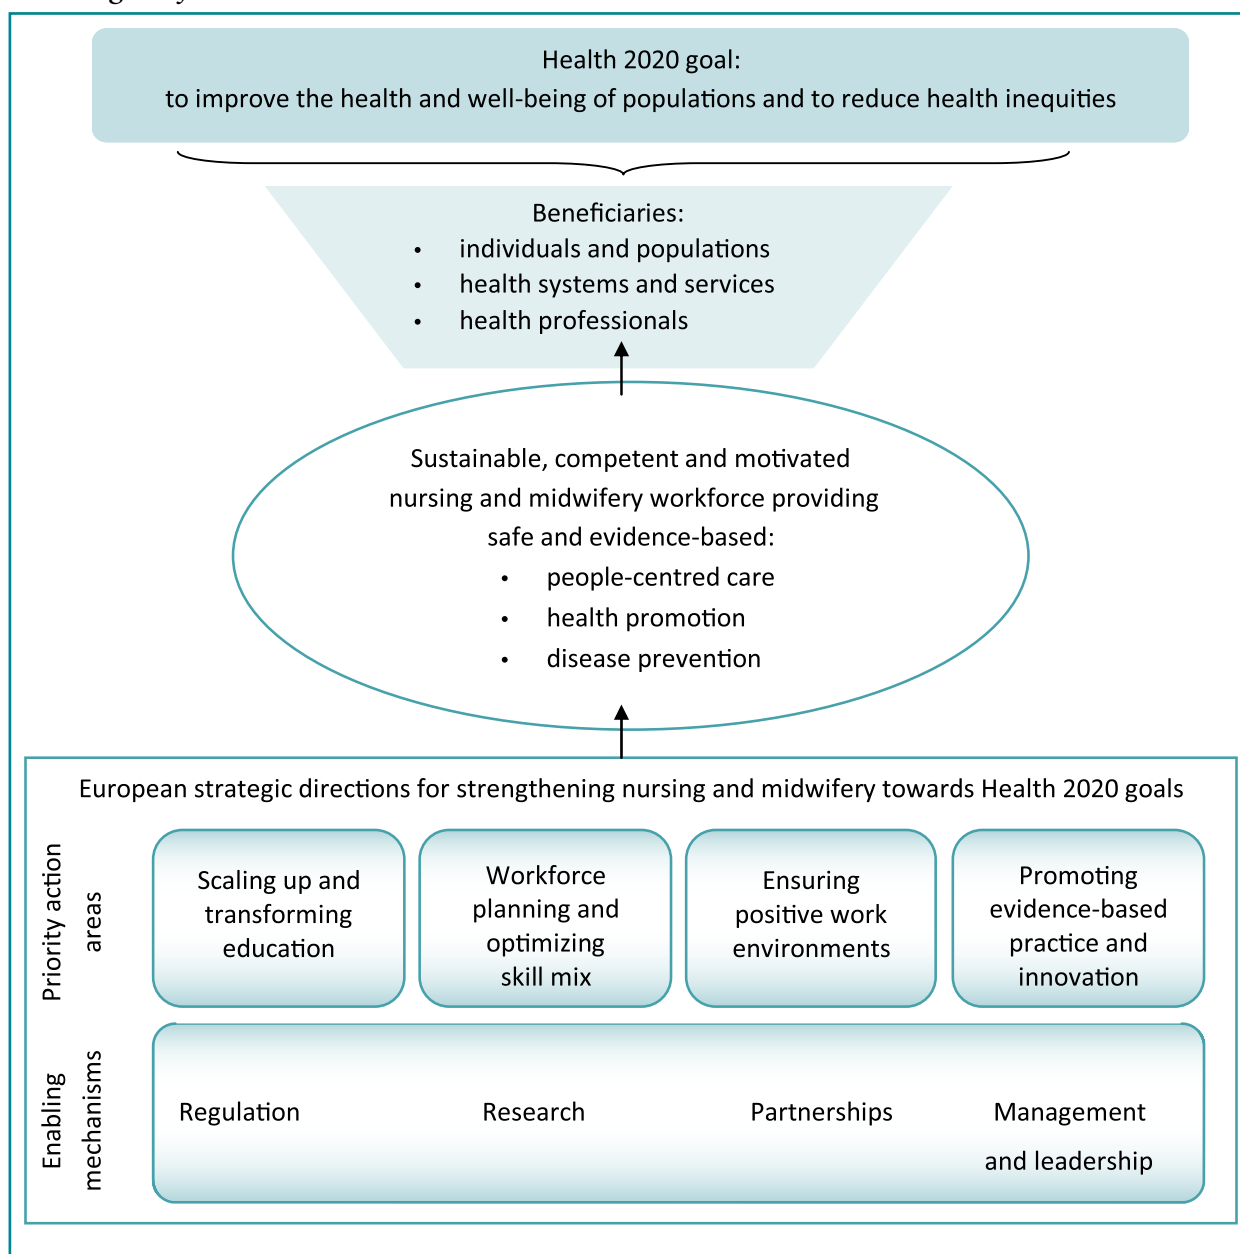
Health 2020 goal:
to improve the health and well-being of populations and to reduce health inequities

Beneficiaries:
- individuals and populations
- health systems and services
- health professionals

Sustainable, competent and motivated nursing and midwifery workforce providing safe and evidence-based:
- people-centred care
- health promotion
- disease prevention

European strategic directions for strengthening nursing and midwifery towards Health 2020 goals

Priority action areas

Scaling up and transforming education

Workforce planning and optimizing skill mix

Ensuring positive work environments

Promoting evidence-based practice and innovation

Enabling mechanisms

Regulation

Research

Partnerships

Management and leadership